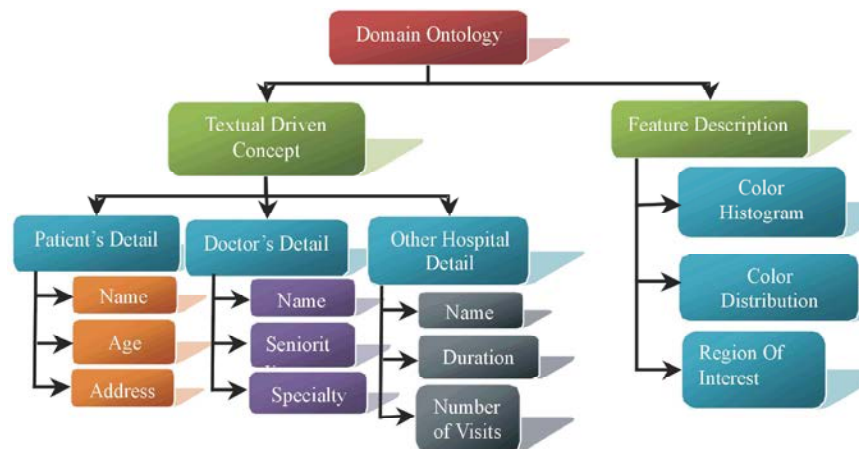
Domain Ontology

Textual Driven Concept

Feature Description

Patient's Detail

Doctor's Detail

Other Hospital Detail

Name

Age

Address

Name

Seniorit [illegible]

Specialty

Name

Duration

Number of Visits

Color Histogram

Color Distribution

Region Of Interest